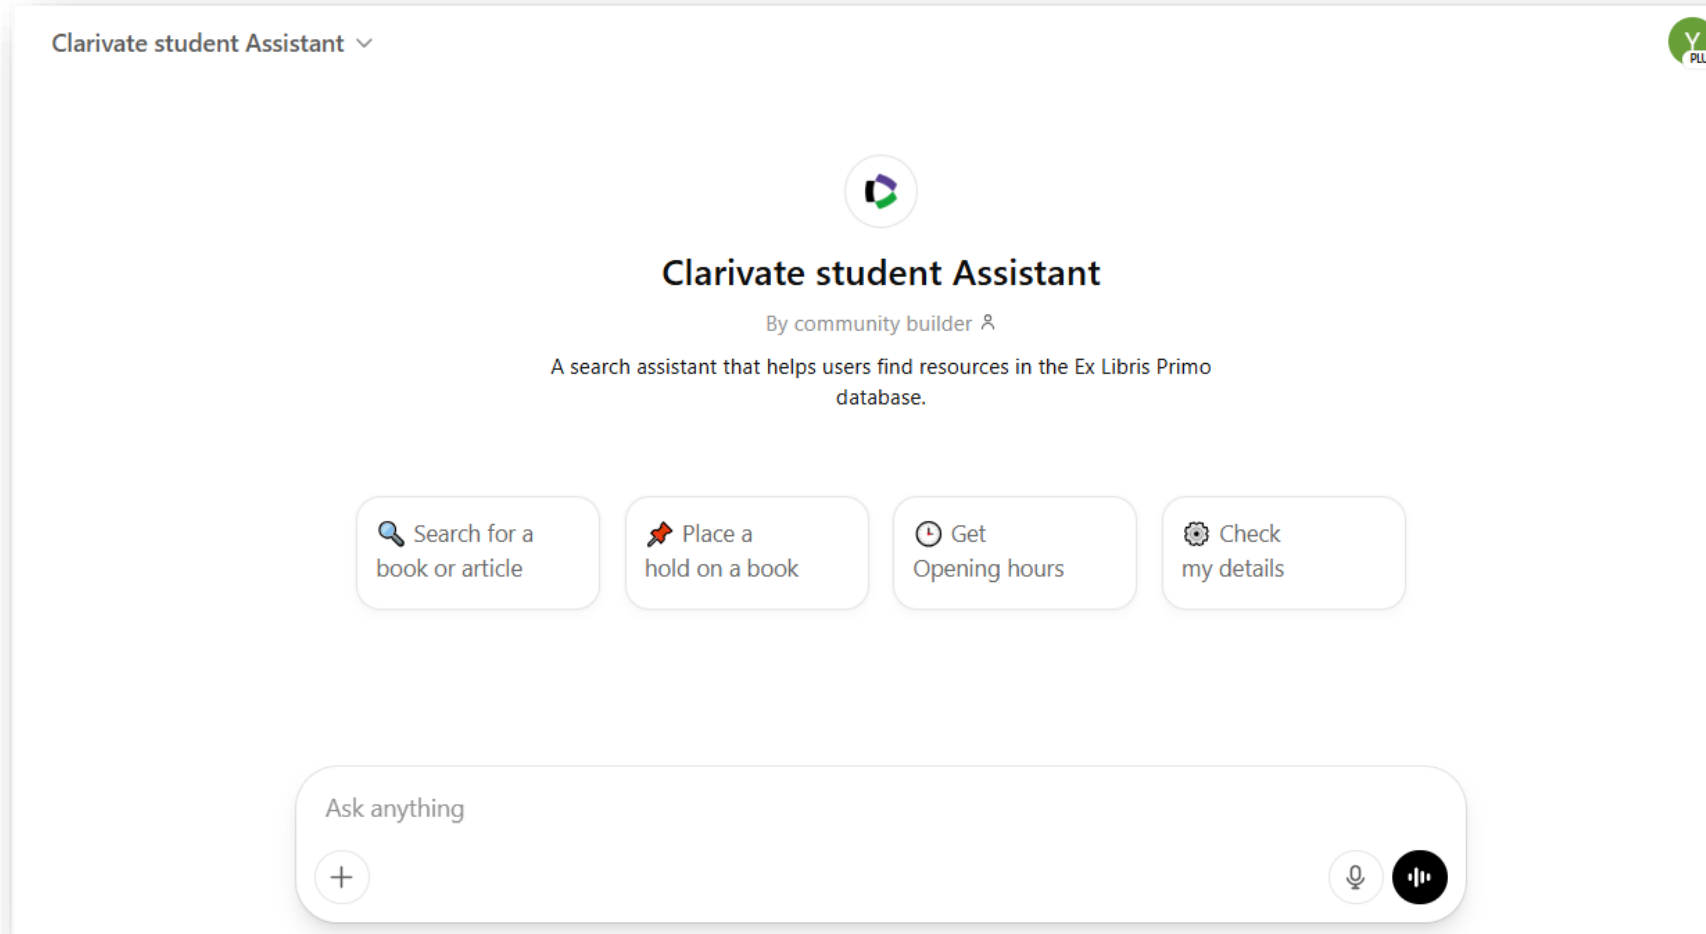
Clarivate student Assistant

Y
PLU

Clarivate student Assistant

By community builder

A search assistant that helps users find resources in the Ex Libris Primo database.

🔍 Search for a book or article

📌 Place a hold on a book

🕒 Get Opening hours

⚙️ Check my details

Ask anything

+